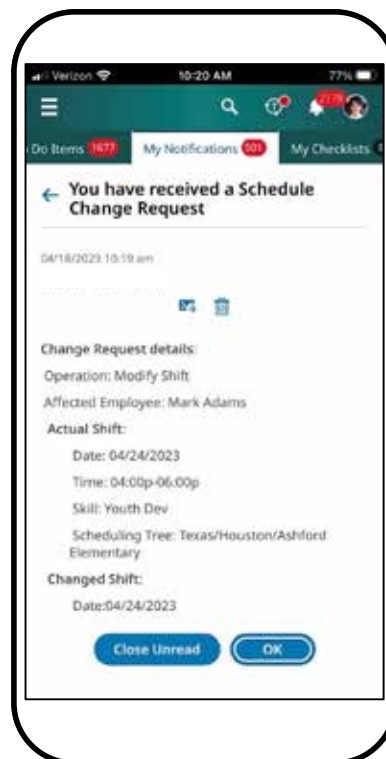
Verizon 10:20 AM 77%

Do Items 1677 My Notifications 501 My Checklists

← You have received a Schedule Change Request

04/18/2023 10:19 am

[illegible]

Change Request details:

Operation: Modify Shift

Affected Employee: Mark Adams

Actual Shift:

Date: 04/24/2023

Time: 04:00p-06:00p

Skill: Youth Dev

Scheduling Tree: Texas/Houston/Ashford Elementary

Changed Shift:

Date:04/24/2023

Close Unread OK